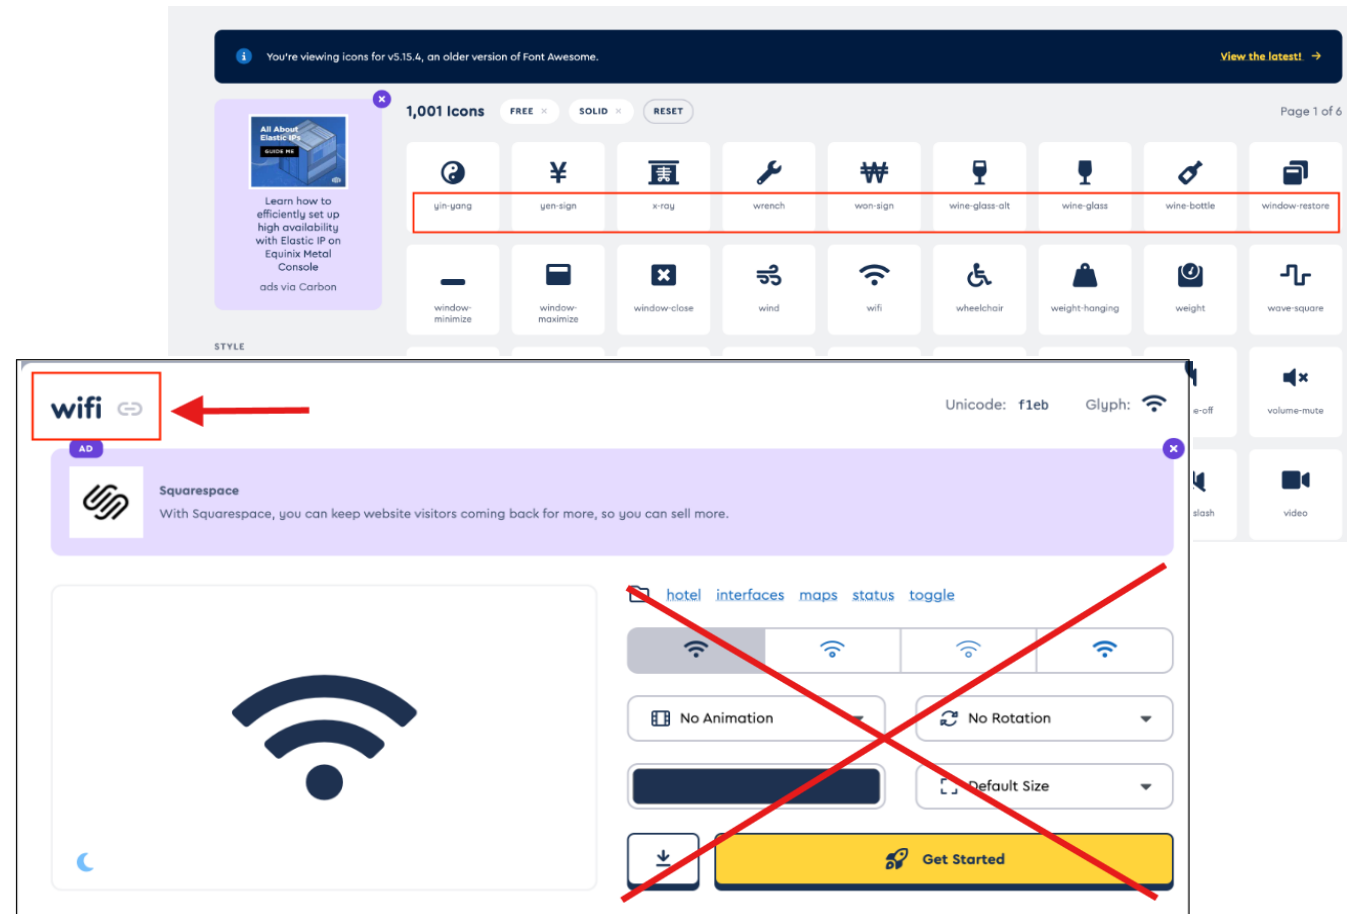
You're viewing icons for v5.15.4, an older version of Font Awesome.

View the latest! →

All About Elastic IPs
GUIDE ME

Learn how to efficiently set up high availability with Elastic IP on Equinix Metal Console

ads via Carbon

1,001 Icons FREE × SOLID × RESET

Page 1 of 6

yin-yang
yen-sign
x-ray
wrench
won-sign
wine-glass-alt
wine-glass
wine-bottle
window-restore

window-minimize
window-maximize
window-close
wind
wifi
wheelchair
weight-hanging
weight
wave-square

STYLE

e-off
volume-mute
slash
video

wifi

Unicode: f1eb Glyph:

AD

Squarespace

With Squarespace, you can keep website visitors coming back for more, so you can sell more.

hotel interfaces maps status toggle

No Animation

No Rotation

Default Size

Get Started